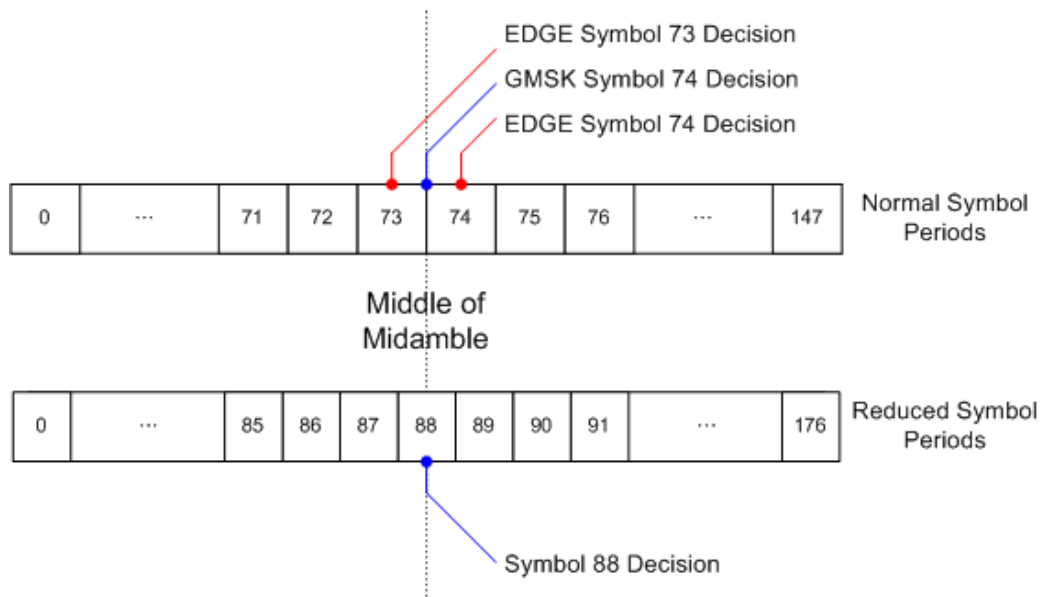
EDGE Symbol 73 Decision
GMSK Symbol 74 Decision
EDGE Symbol 74 Decision

| 0 | ... | 71 | 72 | 73 | 74 | 75 | 76 | ... | 147 |
|---|---|---|---|---|---|---|---|---|---|

Normal Symbol Periods

Middle of Midamble

| 0 | ... | 85 | 86 | 87 | 88 | 89 | 90 | 91 | ... | 176 |
|---|---|---|---|---|---|---|---|---|---|---|

Reduced Symbol Periods

Symbol 88 Decision